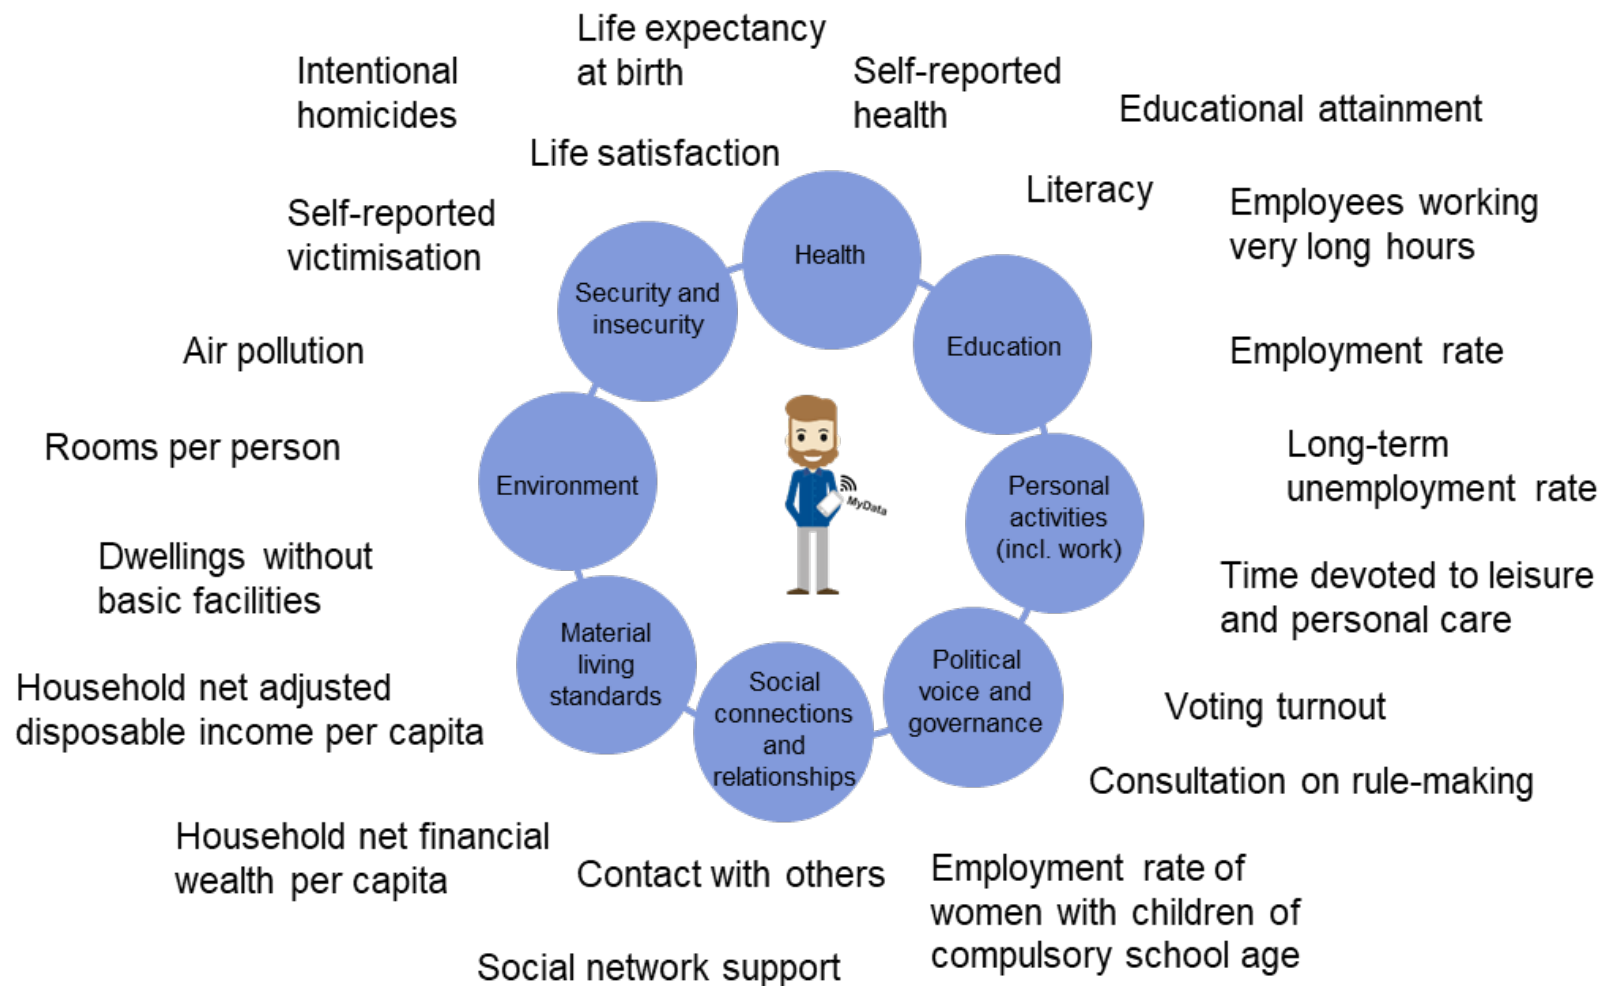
Life expectancy at birth

Intentional homicides

Self-reported health

Educational attainment

Life satisfaction

Literacy

Self-reported victimisation

Employees working very long hours

Health

Security and insecurity

Education

Air pollution

Employment rate

Rooms per person

Environment

MyData

Long-term unemployment rate

Personal activities (incl. work)

Time devoted to leisure and personal care

Dwellings without basic facilities

Material living standards

Political voice and governance

Household net adjusted disposable income per capita

Social connections and relationships

Voting turnout

Consultation on rule-making

Household net financial wealth per capita

Contact with others

Employment rate of women with children of compulsory school age

Social network support